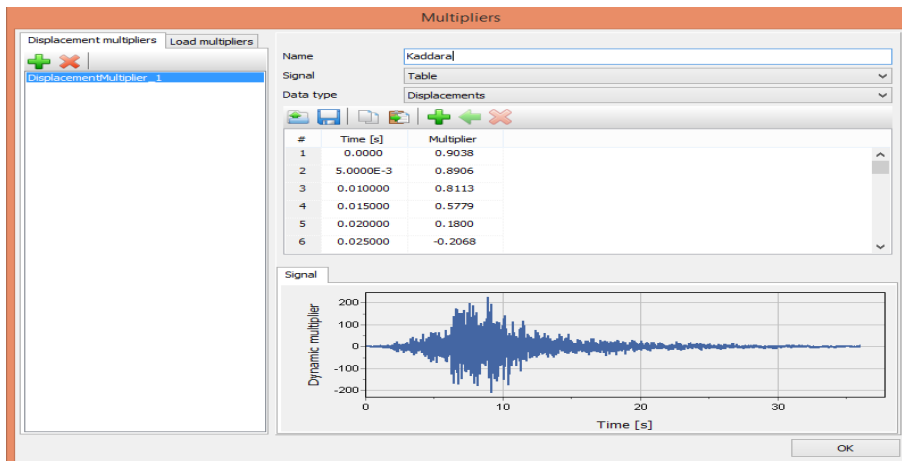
Multipliers

Displacement multipliers | Load multipliers

DisplacementMultiplier_1

Name: Kaddara
Signal: Table
Data type: Displacements

| # | Time [s] | Multiplier |
|---|---|---|
| 1 | 0.0000 | 0.9038 |
| 2 | 5.0000E-3 | 0.8906 |
| 3 | 0.010000 | 0.8113 |
| 4 | 0.015000 | 0.5779 |
| 5 | 0.020000 | 0.1800 |
| 6 | 0.025000 | -0.2068 |

Signal

Dynamic multiplier
200
100
0
-100
-200
0
10
20
30
Time [s]

OK